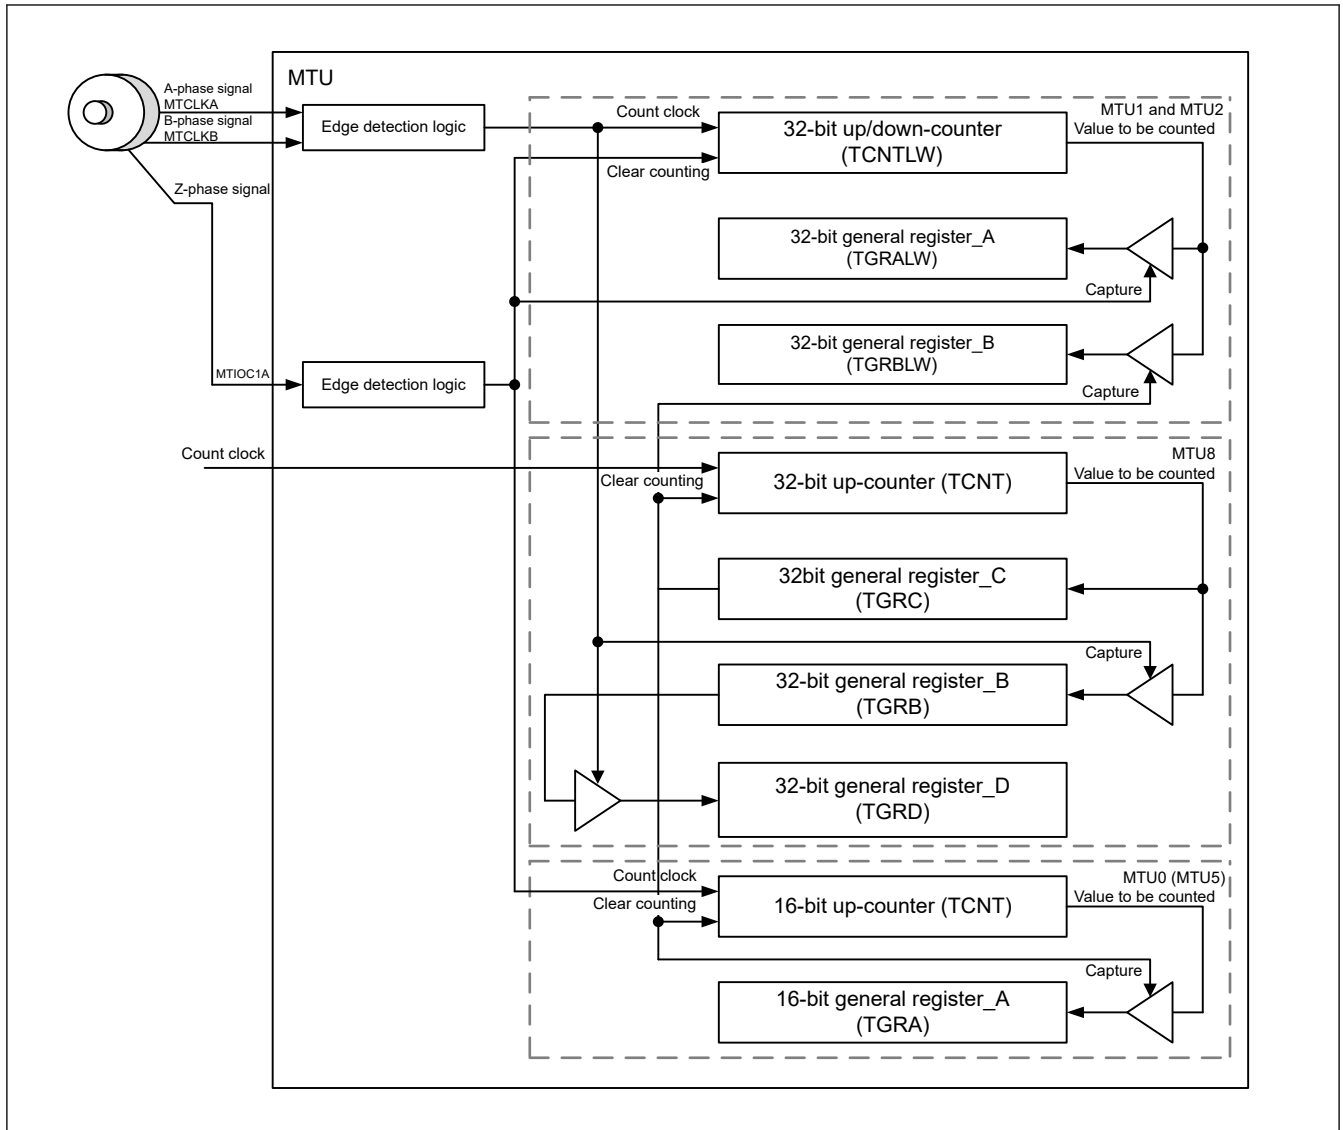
A-phase signal
MTCLKA
B-phase signal
MTCLKB
Z-phase signal
MTU
Edge detection logic
Count clock
MTU1 and MTU2
Value to be counted
32-bit up/down-counter
(TCNTLW)
Clear counting
32-bit general register_A
(TGRALW)
Capture
32-bit general register_B
(TGRBLW)
MTIOC1A
Edge detection logic
Capture
MTU8
Count clock
Clear counting
32-bit up-counter (TCNT)
Value to be counted
32bit general register_C
(TGRC)
Capture
32-bit general register_B
(TGRB)
32-bit general register_D
(TGRD)
MTU0 (MTU5)
Count clock
Value to be counted
Clear counting
16-bit up-counter (TCNT)
Capture
16-bit general register_A
(TGRA)